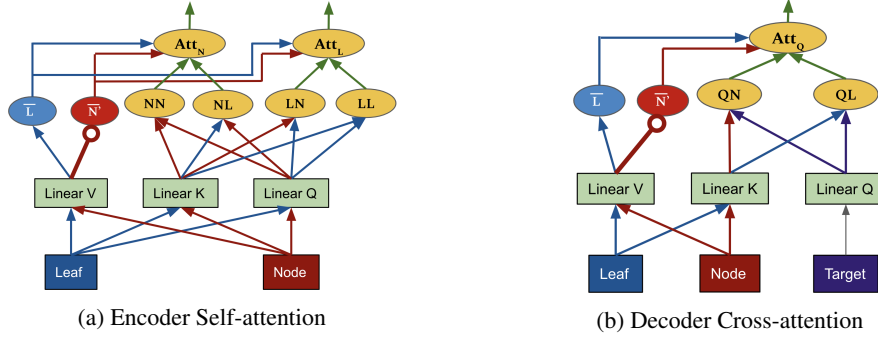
$Att_N$

$Att_L$

$\overline{L}$

$\overline{N'}$

NN

NL

LN

LL

Linear V

Linear K

Linear Q

Leaf

Node

(a) Encoder Self-attention

$Att_Q$

$\overline{L}$

$\overline{N'}$

QN

QL

Linear V

Linear K

Linear Q

Leaf

Node

Target

(b) Decoder Cross-attention